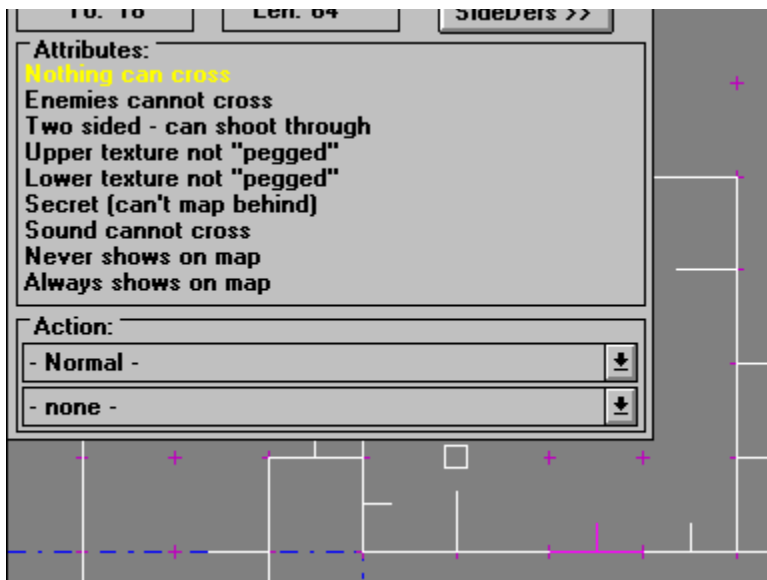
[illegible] Len: 64 SideDefs >>

Attributes:
Nothing can cross
Enemies cannot cross
Two sided - can shoot through
Upper texture not "pegged"
Lower texture not "pegged"
Secret (can't map behind)
Sound cannot cross
Never shows on map
Always shows on map

Action:
- Normal -
- none -